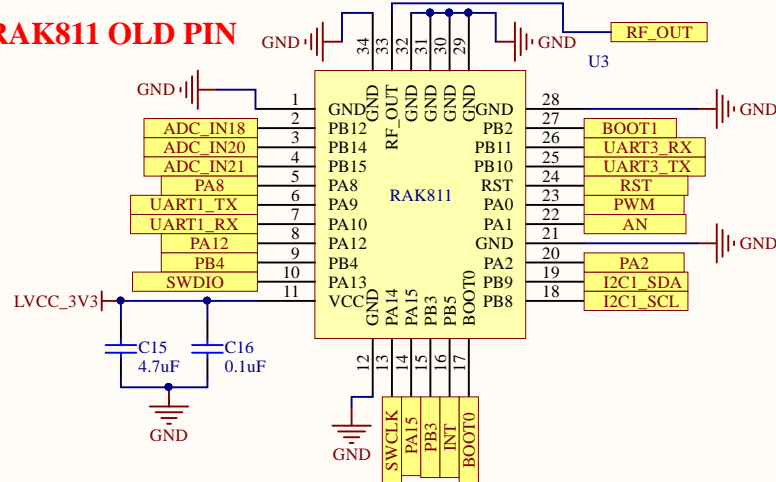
RAK811 OLD PIN

GND
34 33 32 31 30 29
GND RF_OUT GND GND GND GND
GND
RF_OUT
U3

GND
1 GND
ADC_IN18 2 PB12
ADC_IN20 3 PB14
ADC_IN21 4 PB15
PA8 5 PA8
UART1_TX 6 PA9
UART1_RX 7 PA10
PA12 8 PA12
PB4 9 PB4
SWDIO 10 PA13
LVCC_3V3 11 VCC

RAK811

GND 28 GND
PB2 27 BOOT1
PB11 26 UART3_RX
PB10 25 UART3_TX
RST 24 RST
PA0 23 PWM
PA1 22 AN
GND 21 GND
PA2 20 PA2
PB9 19 I2C1_SDA
PB8 18 I2C1_SCL

GND PA14 PA15 PB3 PB5 BOOT0
12 13 14 15 16 17
SWCLK PA15 PB3 INT BOOT0
GND

C15 4.7uF
C16 0.1uF
GND